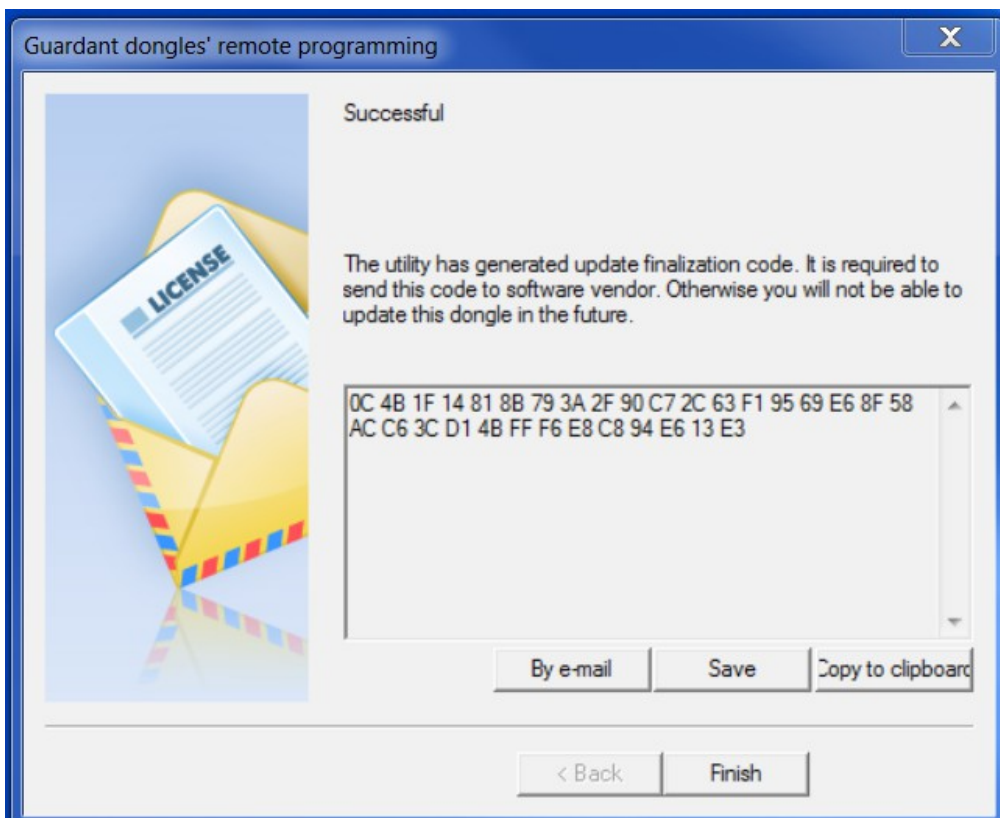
Guardant dongles' remote programming

X

LICENSE

Successful

The utility has generated update finalization code. It is required to send this code to software vendor. Otherwise you will not be able to update this dongle in the future.

0C 4B 1F 14 81 8B 79 3A 2F 90 C7 2C 63 F1 95 69 E6 8F 58 AC C6 3C D1 4B FF F6 E8 C8 94 E6 13 E3

By e-mail

Save

Copy to clipboard

< Back

Finish